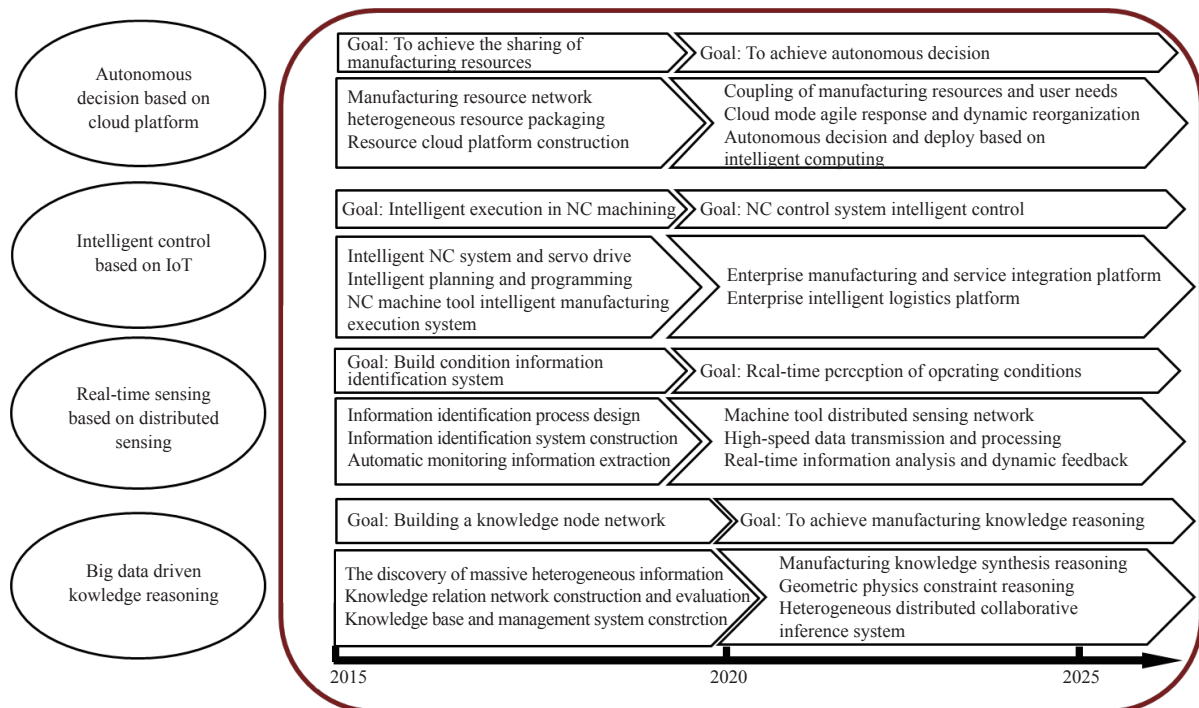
Autonomous decision based on cloud platform

Intelligent control based on IoT

Real-time sensing based on distributed sensing

Big data driven kowledge reasoning

Goal: To achieve the sharing of manufacturing resources

Goal: To achieve autonomous decision

Manufacturing resource network
heterogeneous resource packaging
Resource cloud platform construction

Coupling of manufacturing resources and user needs
Cloud mode agile response and dynamic reorganization
Autonomous decision and deploy based on intelligent computing

Goal: Intelligent execution in NC machining

Goal: NC control system intelligent control

Intelligent NC system and servo drive
Intelligent planning and programming
NC machine tool intelligent manufacturing execution system

Enterprise manufacturing and service integration platform
Enterprise intelligent logistics platform

Goal: Build condition information identification system

Goal: Rcal-time pcrccption of opcrating conditions

Information identification process design
Information identification system construction
Automatic monitoring information extraction

Machine tool distributed sensing network
High-speed data transmission and processing
Real-time information analysis and dynamic feedback

Goal: Building a knowledge node network

Goal: To achieve manufacturing knowledge reasoning

The discovery of massive heterogeneous information
Knowledge relation network construction and evaluation
Knowledge base and management system constrction

Manufacturing knowledge synthesis reasoning
Geometric physics constraint reasoning
Heterogeneous distributed collaborative inference system

2015

2020

2025